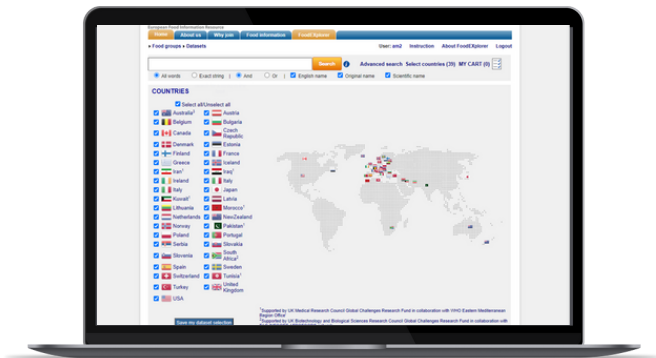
European Food Information Resource

Home | About us | Why join | Food information | FoodEXplorer

▸ Food groups ▸ Datasets

User: ani2 Instruction About FoodEXplorer Logout

Search

Advanced search Select countries (29) MY CART (0)

All words Exact string And Or English name Original name Scientific name

COUNTRIES

Select all/Unselect all

| | |
|---|---|
| Australia¹ | Austria |
| Belgium | Bulgaria |
| Canada | Czech Republic |
| Denmark | Estonia |
| Finland | France |
| Greece | Iceland |
| Iran¹ | Iraq¹ |
| Ireland | Italy |
| Italy | Japan |
| Kuwait¹ | Latvia |
| Lithuania | Morocco¹ |
| Netherlands | NewZealand |
| Norway | Pakistan¹ |
| Poland | Portugal |
| Serbia | Slovakia |
| Slovenia | South Africa² |
| Spain | Sweden |
| Switzerland | Tunisia¹ |
| Turkey | United Kingdom |
| USA | |

¹Supported by UK Medical Research Council Global Challenges Research Fund in collaboration with WHO Eastern Mediterranean Region Office
²Supported by UK Biotechnology and Biological Sciences Research Council Global Challenges Research Fund in collaboration with

Save my dataset selection